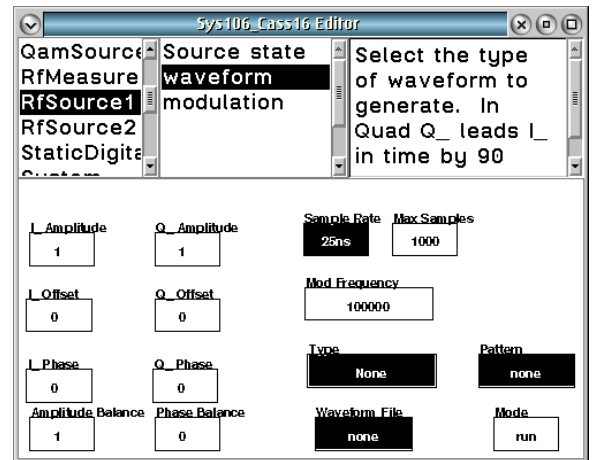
Sys106_Cass16 Editor

QamSource
RfMeasure
RfSource1
RfSource2
StaticDigita

Source state
waveform
modulation

Select the type of waveform to generate. In Quad Q_ leads I_ in time by 90

I_Amplitude
1

Q_Amplitude
1

Sample Rate
25ns

Max Samples
1000

I_Offset
0

Q_Offset
0

Mod Frequency
100000

I_Phase
0

Q_Phase
0

Type
None

Pattern
none

Amplitude Balance
1

Phase Balance
0

Waveform File
none

Mode
run